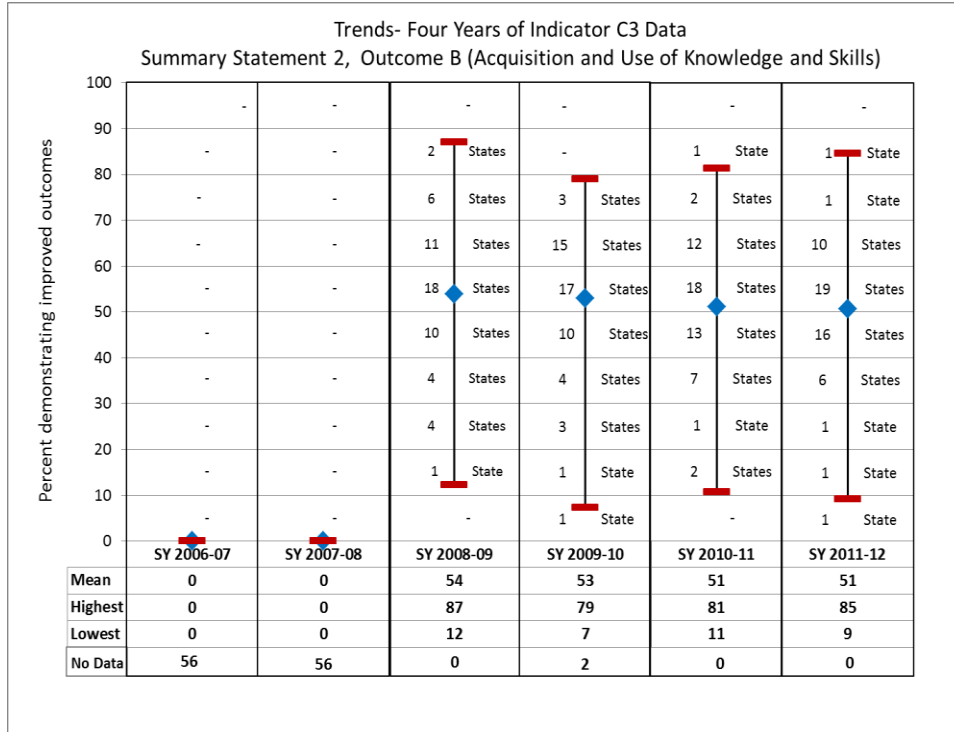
Trends- Four Years of Indicator C3 Data
Summary Statement 2, Outcome B (Acquisition and Use of Knowledge and Skills)

Percent demonstrating improved outcomes

100
90
80
70
60
50
40
30
20
10
0

| | SY 2006-07 | SY 2007-08 | SY 2008-09 | SY 2009-10 | SY 2010-11 | SY 2011-12 |
|---|---|---|---|---|---|---|
| 90-100 | - | - | - | - | - | - |
| 80-90 | - | - | 2 States | - | 1 State | 1 State |
| 70-80 | - | - | 6 States | 3 States | 2 States | 1 State |
| 60-70 | - | - | 11 States | 15 States | 12 States | 10 States |
| 50-60 | - | - | 18 States | 17 States | 18 States | 19 States |
| 40-50 | - | - | 10 States | 10 States | 13 States | 16 States |
| 30-40 | - | - | 4 States | 4 States | 7 States | 6 States |
| 20-30 | - | - | 4 States | 3 States | 1 State | 1 State |
| 10-20 | - | - | 1 State | 1 State | 2 States | 1 State |
| 0-10 | - | - | - | 1 State | - | 1 State |
| Mean | 0 | 0 | 54 | 53 | 51 | 51 |
| Highest | 0 | 0 | 87 | 79 | 81 | 85 |
| Lowest | 0 | 0 | 12 | 7 | 11 | 9 |
| No Data | 56 | 56 | 0 | 2 | 0 | 0 |